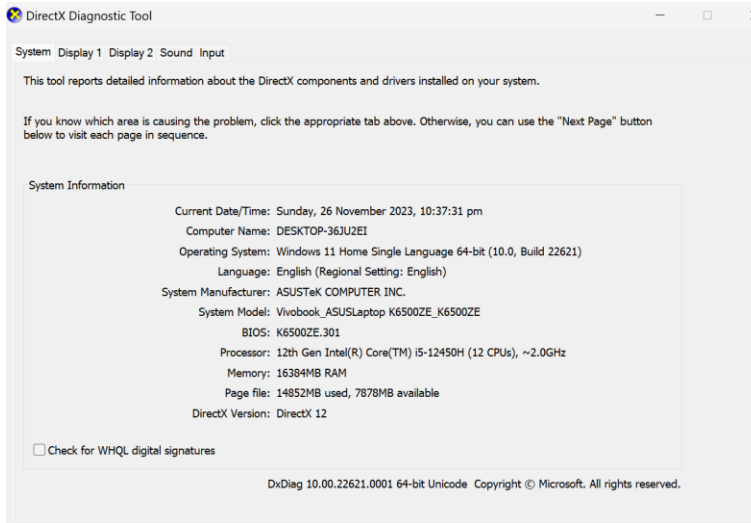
DirectX Diagnostic Tool

System Display 1 Display 2 Sound Input

This tool reports detailed information about the DirectX components and drivers installed on your system.

If you know which area is causing the problem, click the appropriate tab above. Otherwise, you can use the "Next Page" button below to visit each page in sequence.

System Information

Current Date/Time: Sunday, 26 November 2023, 10:37:31 pm
Computer Name: DESKTOP-36JU2EI
Operating System: Windows 11 Home Single Language 64-bit (10.0, Build 22621)
Language: English (Regional Setting: English)
System Manufacturer: ASUSTeK COMPUTER INC.
System Model: Vivobook_ASUSLaptop K6500ZE_K6500ZE
BIOS: K6500ZE.301
Processor: 12th Gen Intel(R) Core(TM) i5-12450H (12 CPUs), ~2.0GHz
Memory: 16384MB RAM
Page file: 14852MB used, 7878MB available
DirectX Version: DirectX 12

Check for WHQL digital signatures

DxDiag 10.00.22621.0001 64-bit Unicode Copyright © Microsoft. All rights reserved.